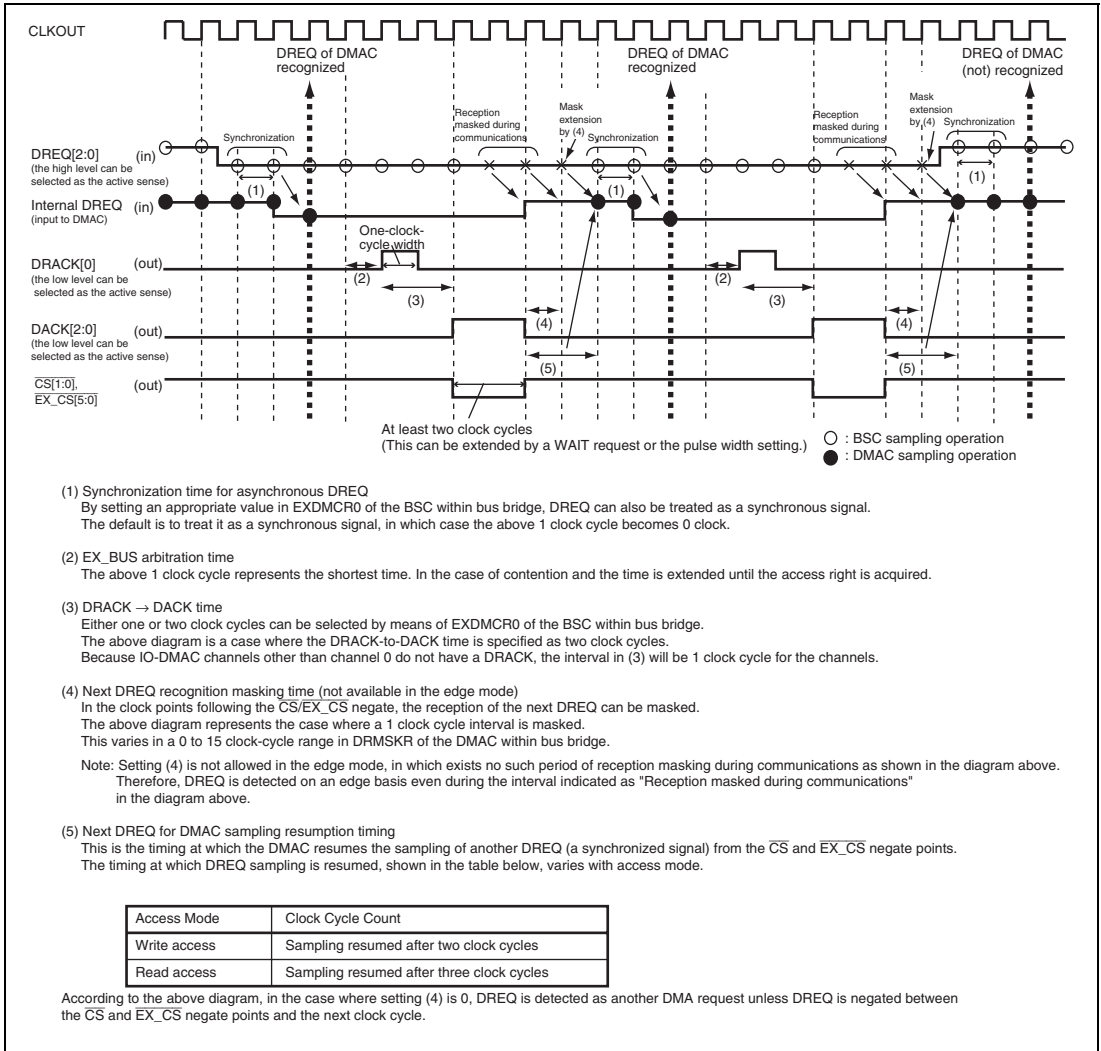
CLKOUT

DREQ of DMAC recognized

DREQ of DMAC recognized

DREQ of DMAC (not) recognized

Synchronization

Reception masked during communications

Mask extension by (4)

Synchronization

Reception masked during communications

Mask extension by (4)

Synchronization

DREQ[2:0] (in)
(the high level can be selected as the active sense)

(1)

(1)

(1)

Internal DREQ (in)
(input to DMAC)

One-clock-cycle width

DRACK[0] (out)
(the low level can be selected as the active sense)

(2)

(3)

(2)

(3)

(4)

(4)

DACK[2:0] (out)
(the low level can be selected as the active sense)

(5)

(5)

$\overline{CS[1:0]}$, $\overline{EX\_CS[5:0]}$ (out)

At least two clock cycles
(This can be extended by a WAIT request or the pulse width setting.)

○ : BSC sampling operation
● : DMAC sampling operation

(1) Synchronization time for asynchronous DREQ
By setting an appropriate value in EXDMCR0 of the BSC within bus bridge, DREQ can also be treated as a synchronous signal.
The default is to treat it as a synchronous signal, in which case the above 1 clock cycle becomes 0 clock.

(2) EX_BUS arbitration time
The above 1 clock cycle represents the shortest time. In the case of contention and the time is extended until the access right is acquired.

(3) DRACK → DACK time
Either one or two clock cycles can be selected by means of EXDMCR0 of the BSC within bus bridge.
The above diagram is a case where the DRACK-to-DACK time is specified as two clock cycles.
Because IO-DMAC channels other than channel 0 do not have a DRACK, the interval in (3) will be 1 clock cycle for the channels.

(4) Next DREQ recognition masking time (not available in the edge mode)
In the clock points following the $\overline{CS}/\overline{EX\_CS}$ negate, the reception of the next DREQ can be masked.
The above diagram represents the case where a 1 clock cycle interval is masked.
This varies in a 0 to 15 clock-cycle range in DRMSKR of the DMAC within bus bridge.

Note: Setting (4) is not allowed in the edge mode, in which exists no such period of reception masking during communications as shown in the diagram above.
Therefore, DREQ is detected on an edge basis even during the interval indicated as "Reception masked during communications" in the diagram above.

(5) Next DREQ for DMAC sampling resumption timing
This is the timing at which the DMAC resumes the sampling of another DREQ (a synchronized signal) from the $\overline{CS}$ and $\overline{EX\_CS}$ negate points.
The timing at which DREQ sampling is resumed, shown in the table below, varies with access mode.

| Access Mode | Clock Cycle Count |
|---|---|
| Write access | Sampling resumed after two clock cycles |
| Read access | Sampling resumed after three clock cycles |

According to the above diagram, in the case where setting (4) is 0, DREQ is detected as another DMA request unless DREQ is negated between the $\overline{CS}$ and $\overline{EX\_CS}$ negate points and the next clock cycle.